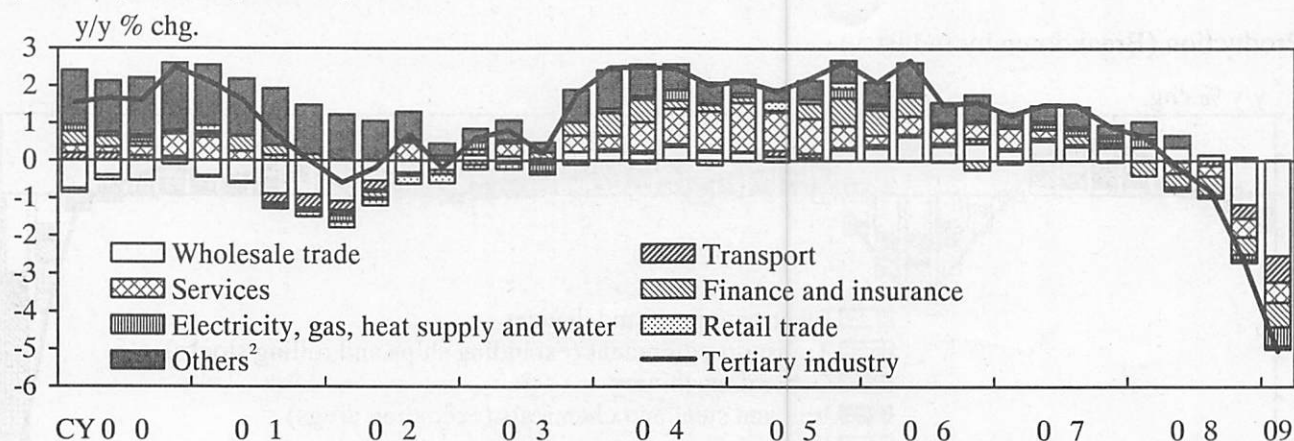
y/y % chg.

3
2
1
0
-1
-2
-3
-4
-5
-6

Wholesale trade
Services
Electricity, gas, heat supply and water
Others$^2$
Transport
Finance and insurance
Retail trade
Tertiary industry

CY 00 01 02 03 04 05 06 07 08 09